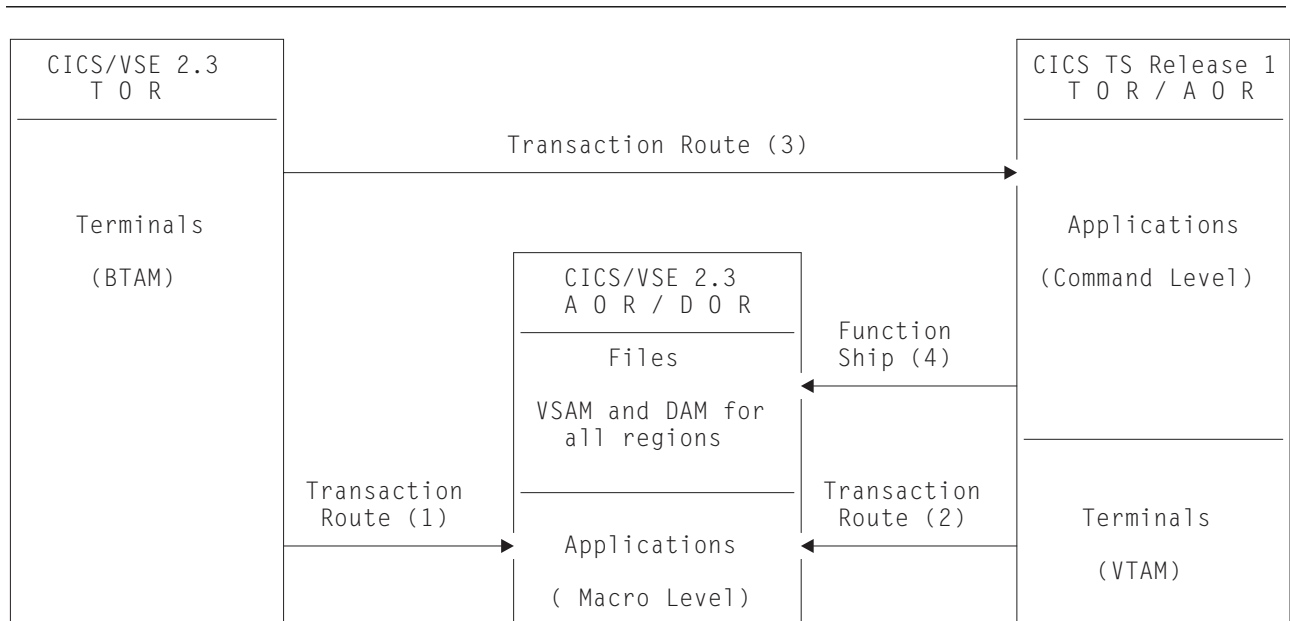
CICS/VSE 2.3
T O R

Terminals

(BTAM)

Transaction Route (3)

CICS TS Release 1
T O R / A O R

Applications

(Command Level)

CICS/VSE 2.3
A O R / D O R

Files

VSAM and DAM for all regions

Function Ship (4)

Transaction Route (1)

Applications

( Macro Level)

Transaction Route (2)

Terminals

(VTAM)